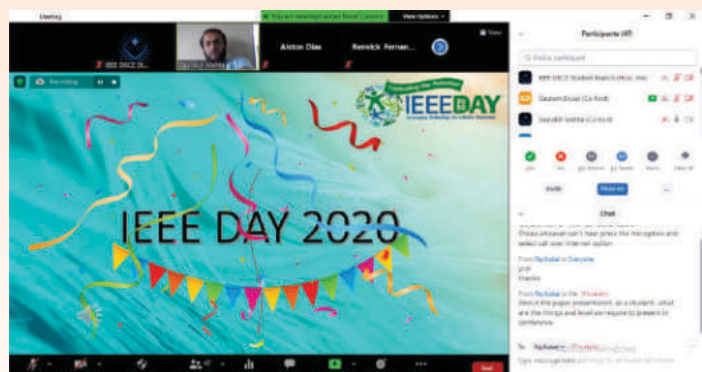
Meeting

You are viewing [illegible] Desai's screen

View Options

IEEE DSCE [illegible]

Alston Dias

Rerrick Fernan...

Recording

IEEEDAY

IEEE DAY 2020

Participants (47)

Find a participant

IEEE DSCE Student Branch (Host, me)

Gautam Desai (Co-host)

Saurabh Mehta (Co-host)

yes

no

go slower

go faster

more

clear all

Invite

Mute All

Chat

Those whoever can't hear press the microphone and select call over Internet option

From Rajkumar to Everyone:
yup
thanks

From Rajkumar to Me: (Privately)
Sir, as a student - what are the things and level we require to present in conference

To: Rajkumar (Privately)

Type message here...

End